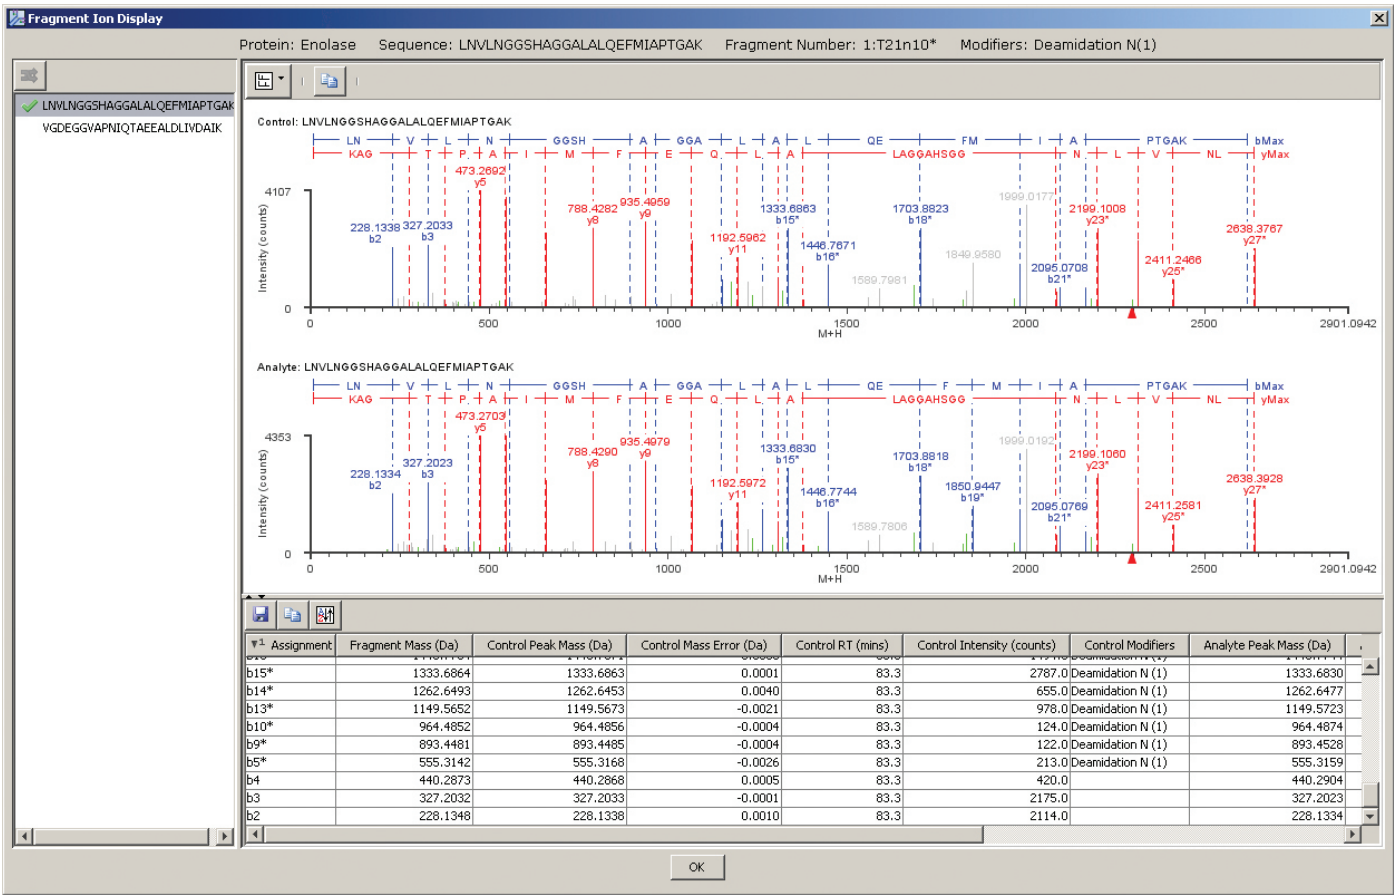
Fragment Ion Display

Protein: Enolase Sequence: LNVLNGGSHAGGALALQEFMIAPTGAK Fragment Number: 1:T21n10* Modifiers: Deamidation N(1)

LNVLNGGSHAGGALALQEFMIAPTGAK
VGDEGGVAPNIQTAEEALDLIVDAIK

Control: LNVLNGGSHAGGALALQEFMIAPTGAK

LN V L N GGSH A GGA L A L QE FM I A PTGAK bMax
KAG T P A I M F E Q L A LAGGAHSGG N L V NL yMax

4107
Intensity (counts)
0
473.2692 y5
228.1338 b2
327.2033 b3
788.4282 y8
935.4959 y9
1192.5962 y11
1333.6863 b15*
1446.7671 b16*
1589.7981
1703.8823 b18*
1849.9580
1999.0177
2095.0708 b21*
2199.1008 y23*
2411.2466 y25*
2638.3767 y27*
0 500 1000 1500 2000 2500 2901.0942
M+H

Analyte: LNVLNGGSHAGGALALQEFMIAPTGAK

LN V L N GGSH A GGA L A L QE F M I A PTGAK bMax
KAG T P A I M F E Q L A LAGGAHSGG N L V NL yMax

4353
Intensity (counts)
0
473.2703 y5
228.1334 b2
327.2023 b3
788.4290 y8
935.4979 y9
1192.5972 y11
1333.6830 b15*
1446.7744 b16*
1589.7806
1703.8818 b18*
1850.9447 b19*
1999.0192
2095.0769 b21*
2199.1060 y23*
2411.2581 y25*
2638.3928 y27*
0 500 1000 1500 2000 2500 2901.0942
M+H

| Assignment | Fragment Mass (Da) | Control Peak Mass (Da) | Control Mass Error (Da) | Control RT (mins) | Control Intensity (counts) | Control Modifiers | Analyte Peak Mass (Da) |
|---|---|---|---|---|---|---|---|
| b15* | 1333.6864 | 1333.6863 | 0.0001 | 83.3 | 2787.0 | Deamidation N (1) | 1333.6830 |
| b14* | 1262.6493 | 1262.6454 | 0.0040 | 83.3 | 655.0 | Deamidation N (1) | 1262.6477 |
| b13* | 1149.5652 | 1149.5673 | -0.0021 | 83.3 | 978.0 | Deamidation N (1) | 1149.5723 |
| b10* | 964.4852 | 964.4856 | -0.0004 | 83.3 | 124.0 | Deamidation N (1) | 964.4874 |
| b9* | 893.4481 | 893.4485 | -0.0004 | 83.3 | 122.0 | Deamidation N (1) | 893.4528 |
| b5* | 555.3142 | 555.3168 | -0.0026 | 83.3 | 213.0 | Deamidation N (1) | 555.3159 |
| b4 | 440.2873 | 440.2868 | 0.0005 | 83.3 | 420.0 | | 440.2904 |
| b3 | 327.2032 | 327.2033 | -0.0001 | 83.3 | 2175.0 | | 327.2023 |
| b2 | 228.1348 | 228.1338 | 0.0010 | 83.3 | 2114.0 | | 228.1334 |

OK